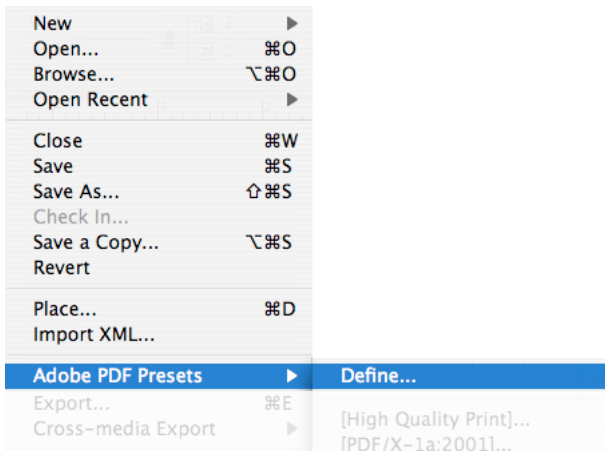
New ▶
Open... ⌘O
Browse... ⌥⌘O
Open Recent ▶

Close ⌘W
Save ⌘S
Save As... ⇧⌘S
Check In...
Save a Copy... ⌥⌘S
Revert

Place... ⌘D
Import XML...

Adobe PDF Presets ▶
Export... ⌘E
Cross-media Export ▶

Define...

[High Quality Print]...
[PDF/X-1a:2001]...